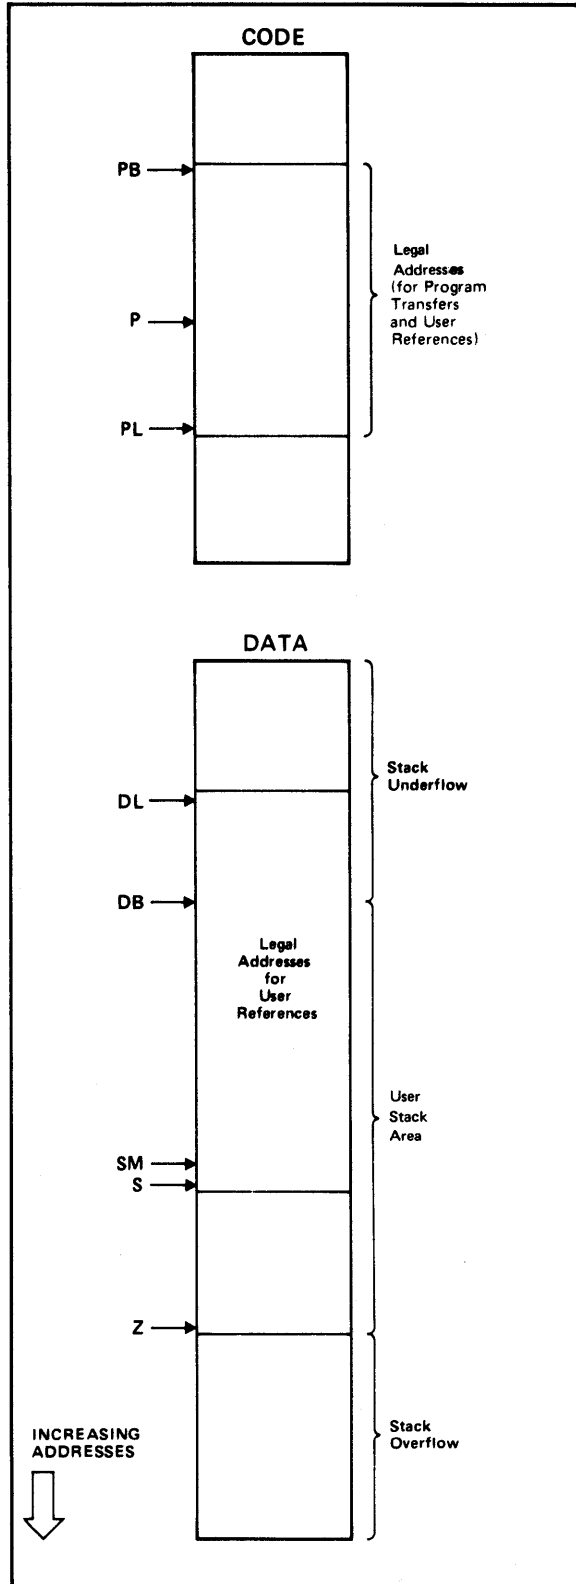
CODE

PB

P

PL

Legal Addresses (for Program Transfers and User References)

DATA

DL

DB

Legal Addresses for User References

SM
S

Z

Stack Underflow

User Stack Area

Stack Overflow

INCREASING ADDRESSES